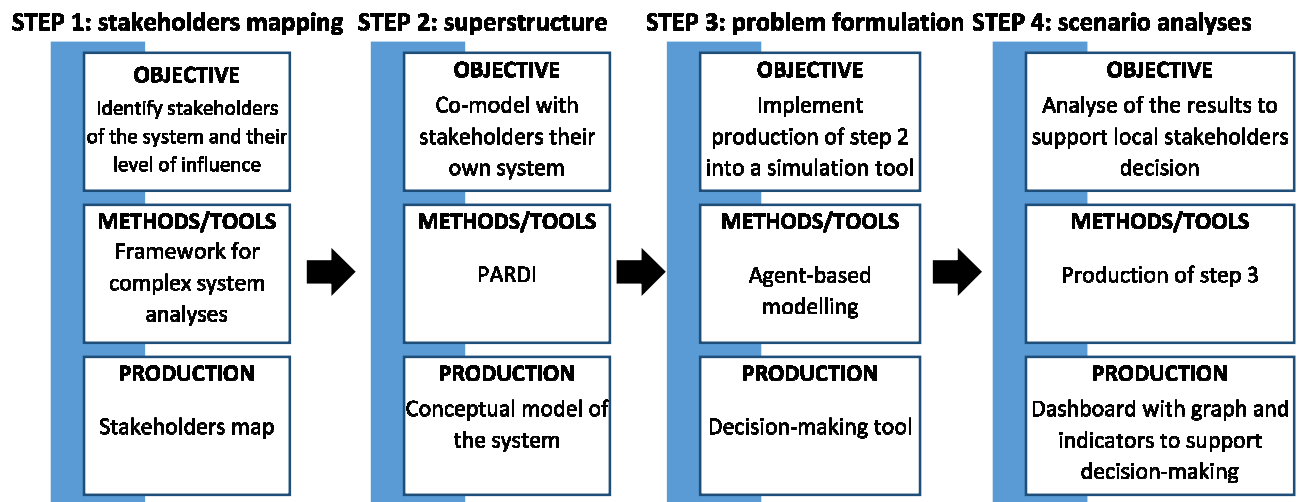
STEP 1: stakeholders mapping

OBJECTIVE
Identify stakeholders of the system and their level of influence

METHODS/TOOLS
Framework for complex system analyses

PRODUCTION
Stakeholders map

STEP 2: superstructure

OBJECTIVE
Co-model with stakeholders their own system

METHODS/TOOLS
PARDI

PRODUCTION
Conceptual model of the system

STEP 3: problem formulation

OBJECTIVE
Implement production of step 2 into a simulation tool

METHODS/TOOLS
Agent-based modelling

PRODUCTION
Decision-making tool

STEP 4: scenario analyses

OBJECTIVE
Analyse of the results to support local stakeholders decision

METHODS/TOOLS
Production of step 3

PRODUCTION
Dashboard with graph and indicators to support decision-making